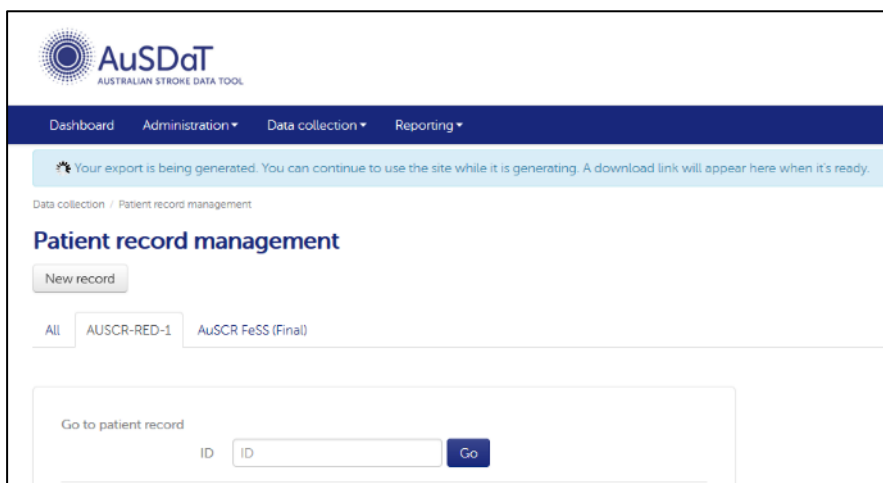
AuSDaT
AUSTRALIAN STROKE DATA TOOL

Dashboard Administration▾ Data collection▾ Reporting▾

Your export is being generated. You can continue to use the site while it is generating. A download link will appear here when it's ready.

Data collection / Patient record management

Patient record management

New record

All AUSCR-RED-1 AuSCR FeSS (Final)

Go to patient record

ID ID Go